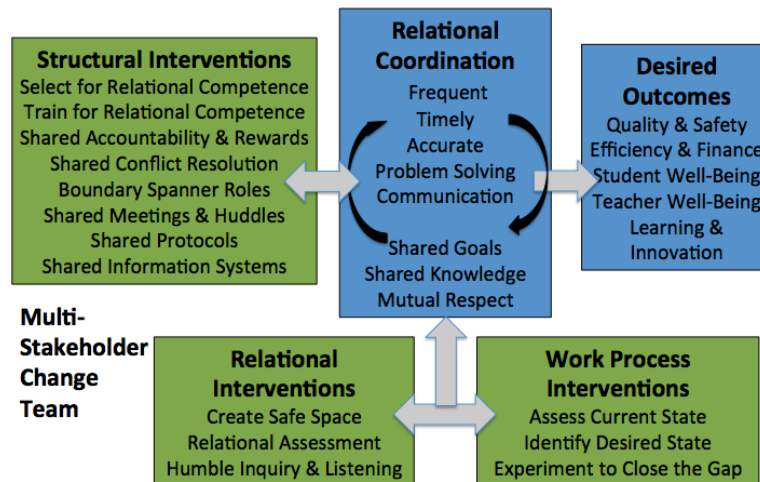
Structural Interventions
Select for Relational Competence
Train for Relational Competence
Shared Accountability & Rewards
Shared Conflict Resolution
Boundary Spanner Roles
Shared Meetings & Huddles
Shared Protocols
Shared Information Systems

Relational Coordination
Frequent
Timely
Accurate
Problem Solving
Communication
Shared Goals
Shared Knowledge
Mutual Respect

Desired Outcomes
Quality & Safety
Efficiency & Finance
Student Well-Being
Teacher Well-Being
Learning & Innovation

Multi-Stakeholder Change Team

Relational Interventions
Create Safe Space
Relational Assessment
Humble Inquiry & Listening

Work Process Interventions
Assess Current State
Identify Desired State
Experiment to Close the Gap